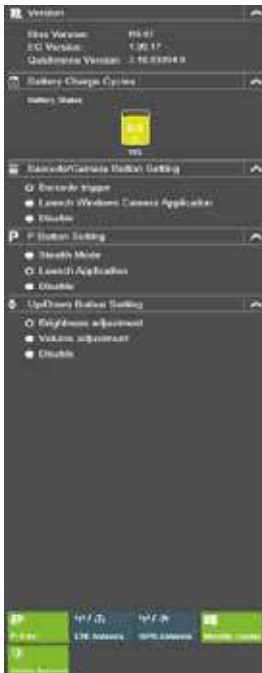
Version

Bios Version: R0.07
EC Version: 1.30.17
Quickmenu Version: 2.16.0304.0

Battery Charge Cycles

Battery Status

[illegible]

Barcode/Camera Button Setting

Barcode trigger
Launch Windows Camera Application
Disable

P Button Setting

Stealth Mode
Launch Application
Disable

Up/Down Button Setting

Brightness adjustment
Volume adjustment
Disable

P-Lite

LTE Antenna

GPS Antenna

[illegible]

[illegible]